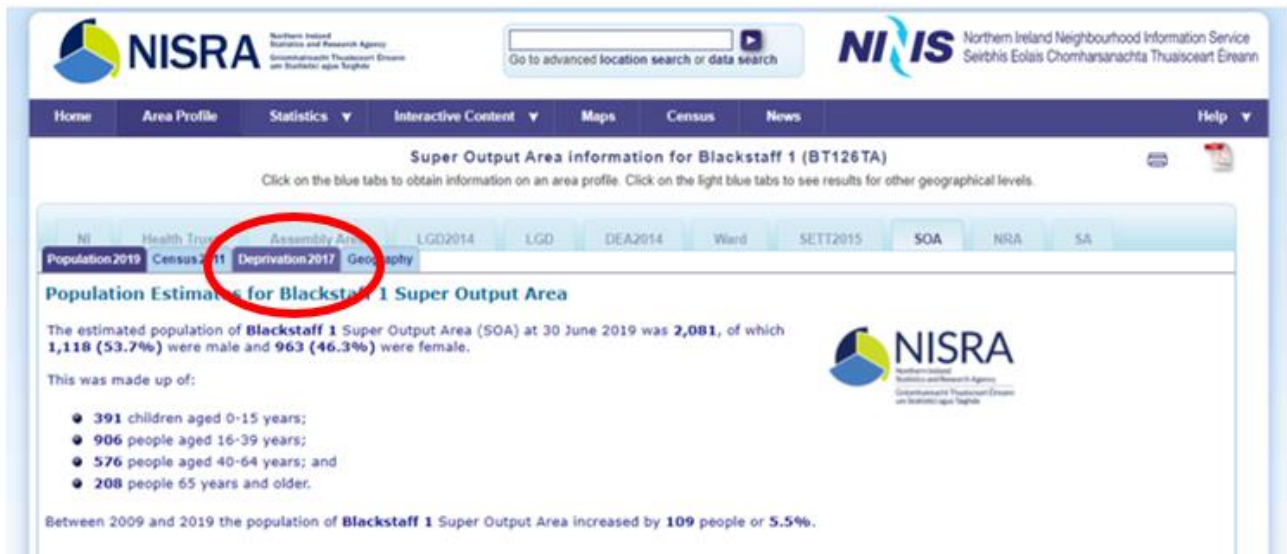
NISRA Northern Ireland Statistics and Research Agency Gníomhaireacht Thuaisceart Éireann um Staitisticí agus Taighde

Go to advanced location search or data search

NINIS Northern Ireland Neighbourhood Information Service Seirbhís Eolais Chomharsanachta Thuaisceart Éireann

Home | Area Profile | Statistics ▼ | Interactive Content ▼ | Maps | Census | News | Help ▼

Super Output Area information for Blackstaff 1 (BT126TA)

Click on the blue tabs to obtain information on an area profile. Click on the light blue tabs to see results for other geographical levels.

NI | Health Trust | Assembly Area | LGD2014 | LGD | DEA2014 | Ward | SETT2015 | SOA | NRA | SA

Population 2019 | Census 2011 | Deprivation 2017 | Geography

Population Estimates for Blackstaff 1 Super Output Area

The estimated population of Blackstaff 1 Super Output Area (SOA) at 30 June 2019 was 2,081, of which 1,118 (53.7%) were male and 963 (46.3%) were female.

This was made up of:

- 391 children aged 0-15 years;
- 906 people aged 16-39 years;
- 576 people aged 40-64 years; and
- 208 people 65 years and older.

NISRA Northern Ireland Statistics and Research Agency Gníomhaireacht Thuaisceart Éireann um Staitisticí agus Taighde

Between 2009 and 2019 the population of Blackstaff 1 Super Output Area increased by 109 people or 5.5%.